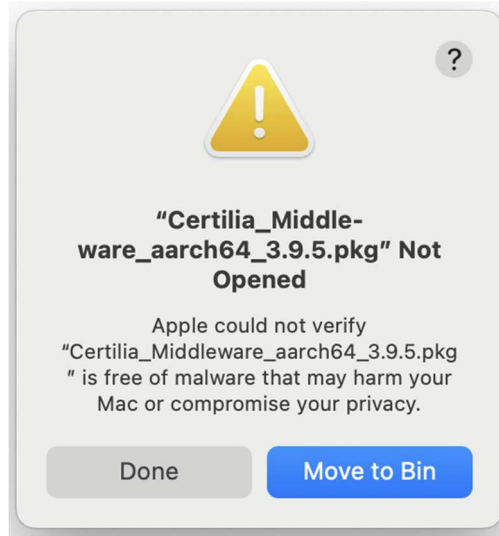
?

“Certilia_Middleware_aarch64_3.9.5.pkg” Not Opened

Apple could not verify “Certilia_Middleware_aarch64_3.9.5.pkg ” is free of malware that may harm your Mac or compromise your privacy.

Done

Move to Bin